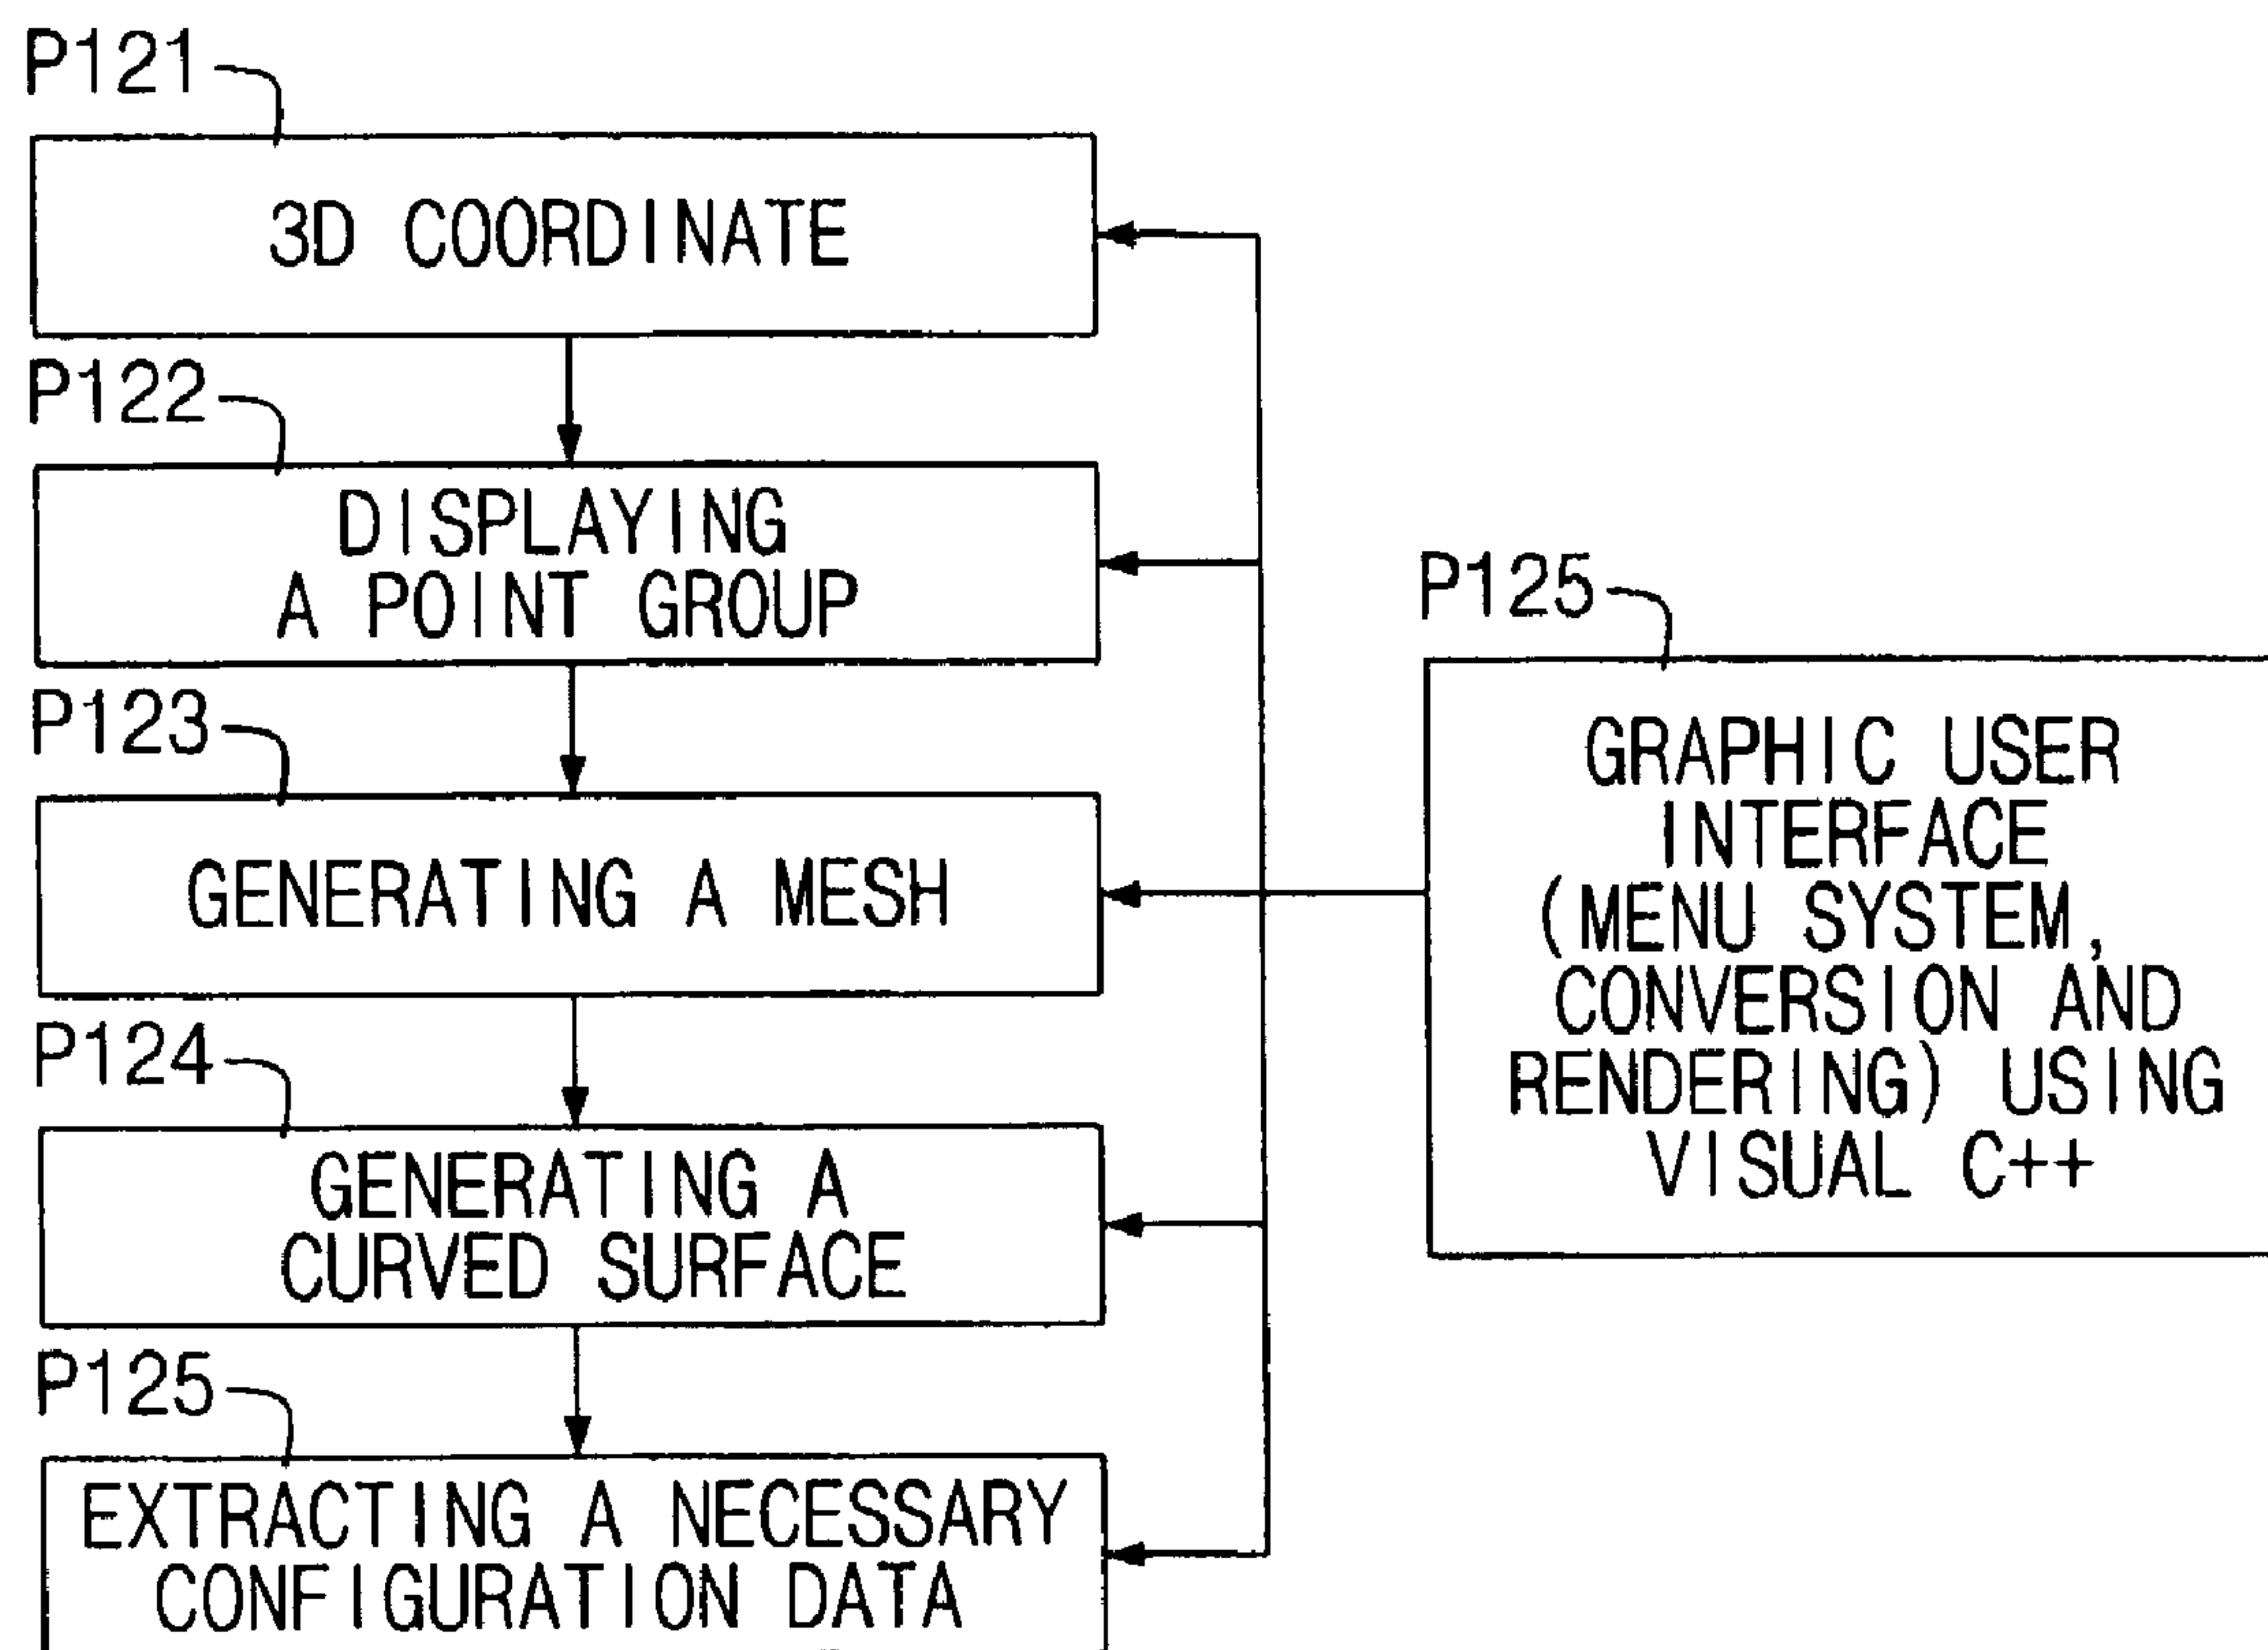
P121
3D COORDINATE
P122
DISPLAYING A POINT GROUP
P123
GENERATING A MESH
P124
GENERATING A CURVED SURFACE
P125
EXTRACTING A NECESSARY CONFIGURATION DATA
P125
GRAPHIC USER INTERFACE (MENU SYSTEM, CONVERSION AND RENDERING) USING VISUAL C++